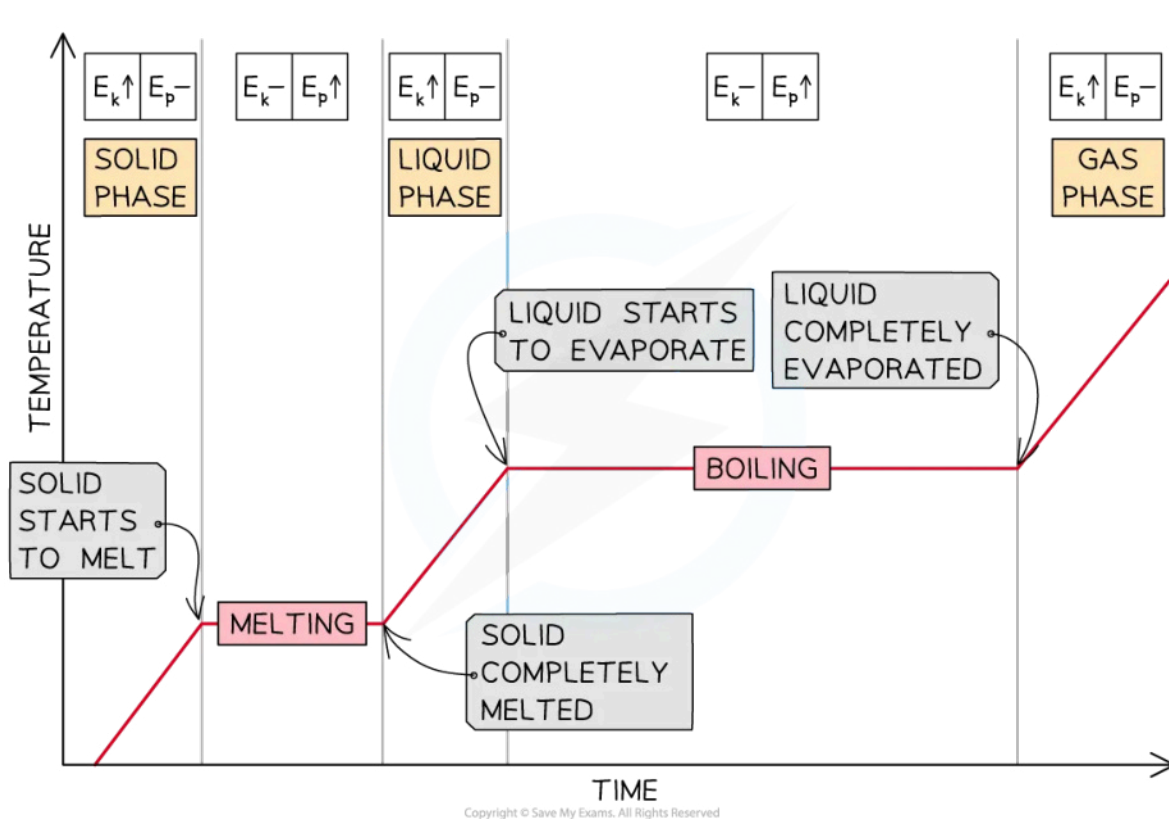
$E_k\uparrow$ $E_p-$

SOLID PHASE

$E_k-$ $E_p\uparrow$

$E_k\uparrow$ $E_p-$

LIQUID PHASE

$E_k-$ $E_p\uparrow$

$E_k\uparrow$ $E_p-$

GAS PHASE

TEMPERATURE

LIQUID STARTS TO EVAPORATE

LIQUID COMPLETELY EVAPORATED

BOILING

SOLID STARTS TO MELT

MELTING

SOLID COMPLETELY MELTED

TIME

Copyright © Save My Exams. All Rights Reserved